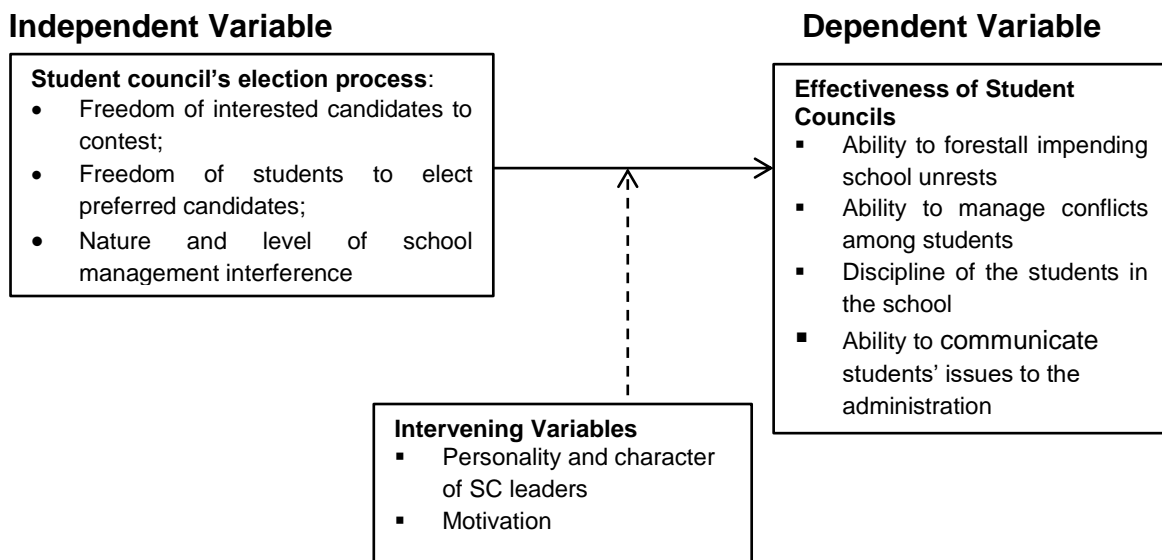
Independent Variable

Dependent Variable

**Student council's election process**:
- Freedom of interested candidates to contest;
- Freedom of students to elect preferred candidates;
- Nature and level of school management interference

**Effectiveness of Student Councils**
- Ability to forestall impending school unrests
- Ability to manage conflicts among students
- Discipline of the students in the school
- Ability to communicate students' issues to the administration

**Intervening Variables**
- Personality and character of SC leaders
- Motivation